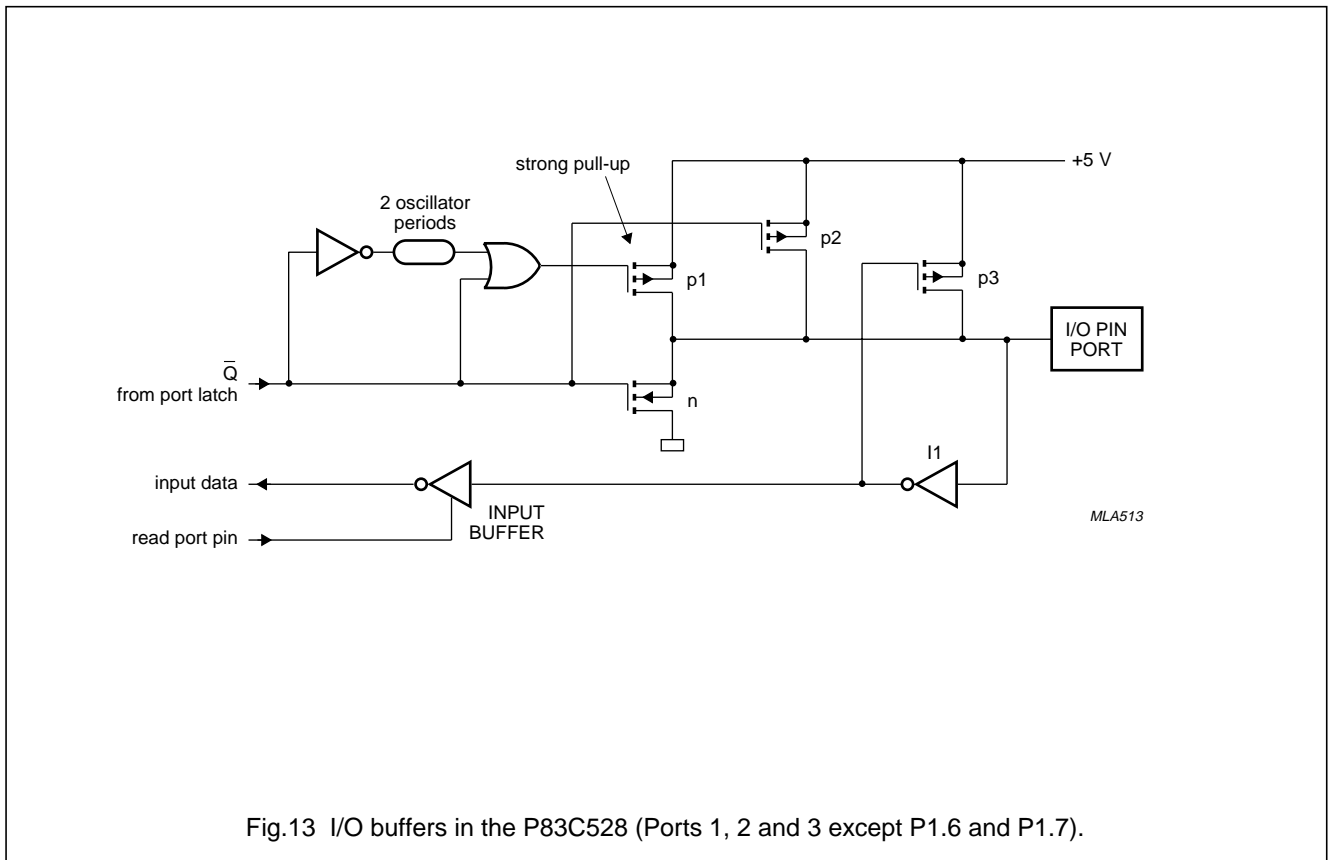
strong pull-up

+5 V

2 oscillator periods

p2

p1

p3

I/O PIN PORT

$\overline{Q}$
from port latch

n

I1

input data

INPUT BUFFER

read port pin

MLA513

Fig.13 I/O buffers in the P83C528 (Ports 1, 2 and 3 except P1.6 and P1.7).